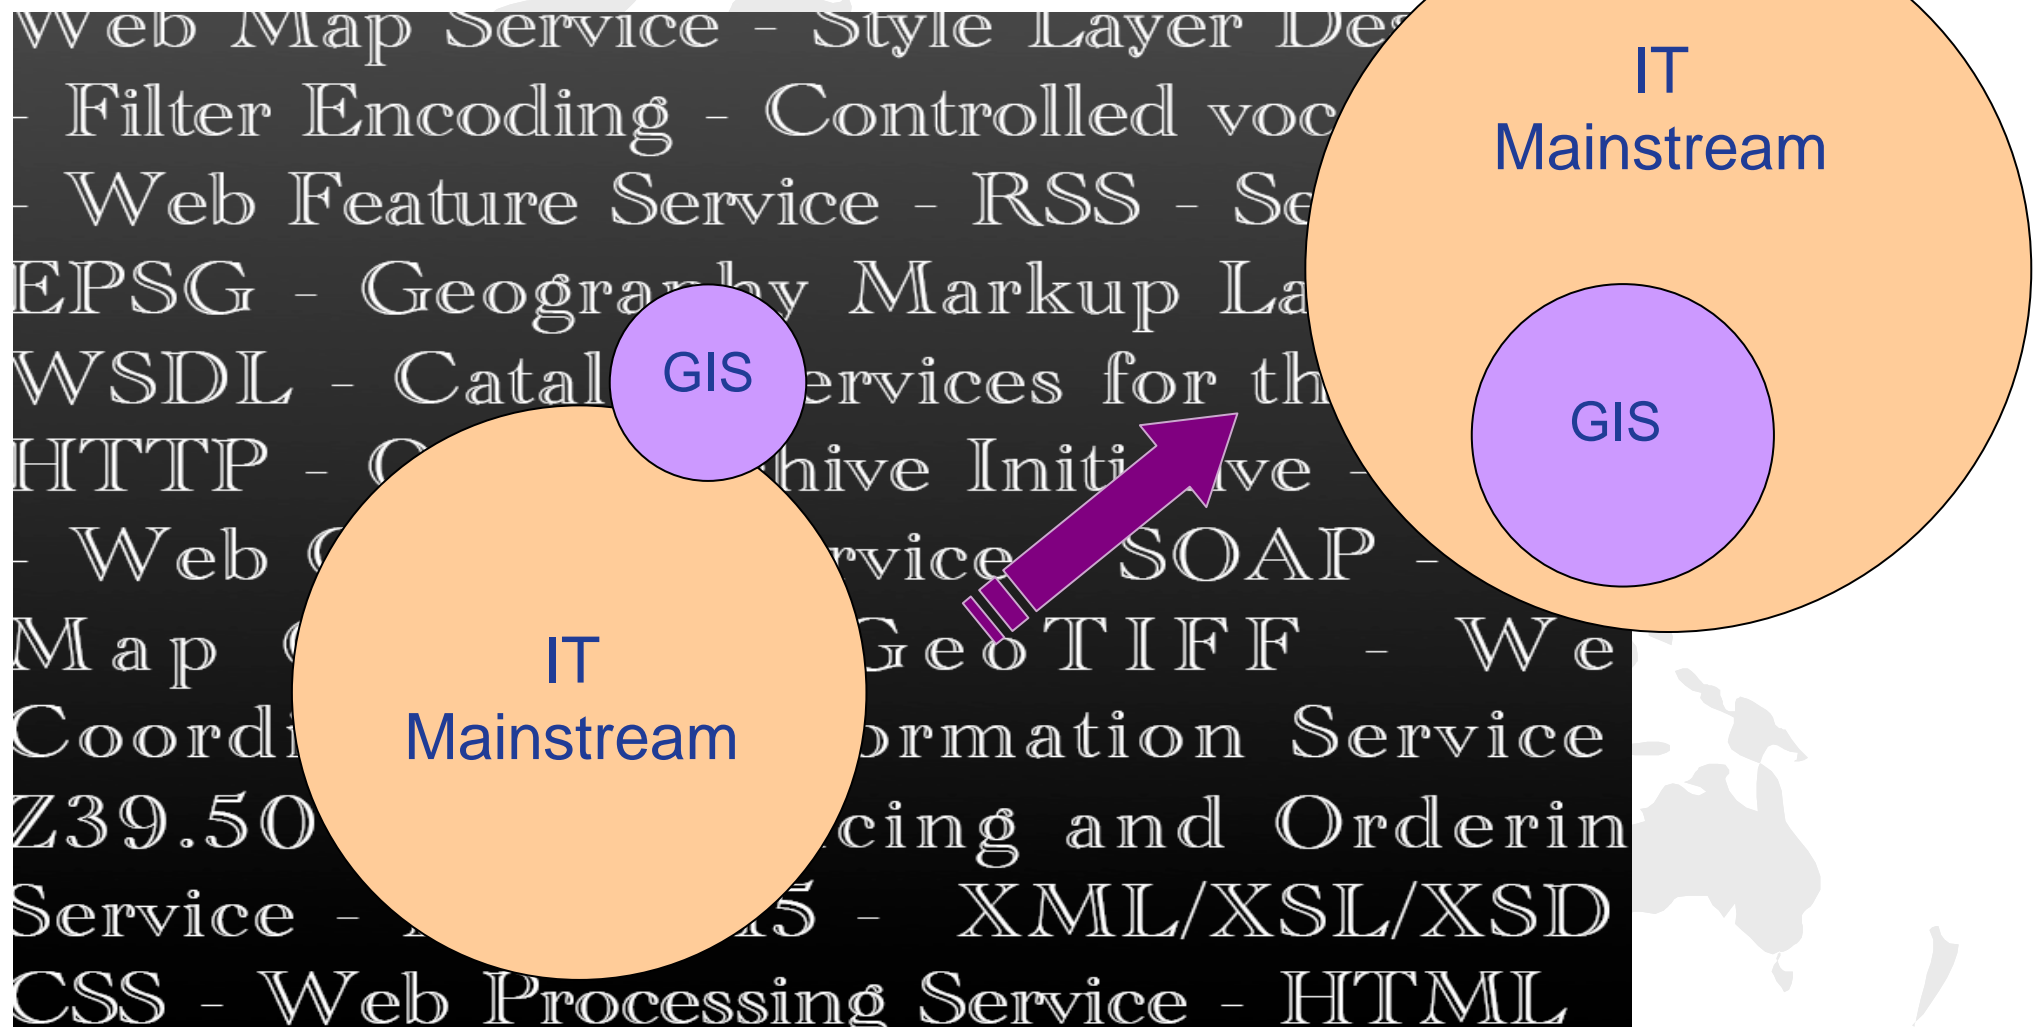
Web Map Service - Style Layer Des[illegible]
- Filter Encoding - Controlled voc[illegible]
- Web Feature Service - RSS - Se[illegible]
EPSG - Geography Markup La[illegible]
WSDL - Catal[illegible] ervices for th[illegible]
HTTP - O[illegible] hive Initi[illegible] ive -
- Web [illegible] rvice - SOAP -
Map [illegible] GeoTIFF - We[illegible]
Coordi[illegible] ormation Service
Z39.50 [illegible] cing and Orderin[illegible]
Service - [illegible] 5 - XML/XSL/XSD
CSS - Web Processing Service - HTML

GIS

IT Mainstream

IT Mainstream

GIS